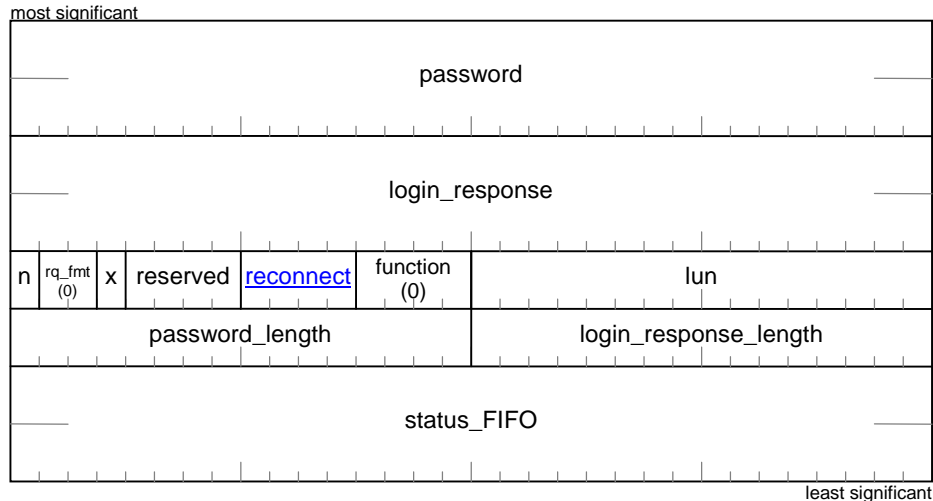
most significant

| password |
|---|

| login_response |
|---|

| n | rq_fmt (0) | x | reserved | reconnect | function (0) | lun |
|---|---|---|---|---|---|---|

| password_length | login_response_length |
|---|---|

| status_FIFO |
|---|

least significant